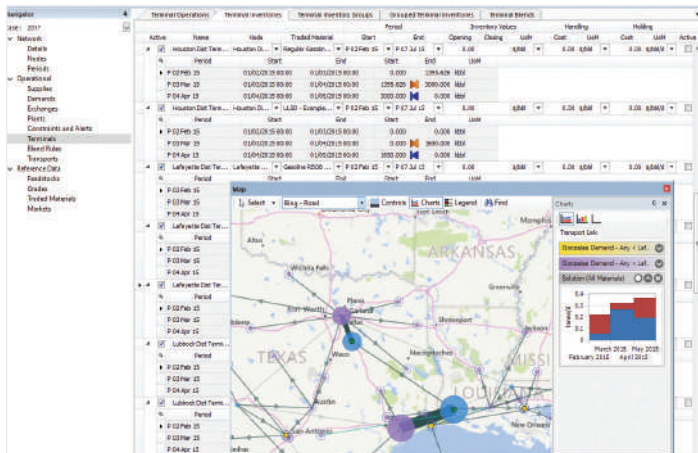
Navigator
Case 2017
Network
Details
Nodes
Periods
Operational
Supplies
Demands
Exchanges
Plants
Constraints and Alerts
Terminals
Blend Rules
Transports
Reference Data
Feedstocks
Grades
Traded Materials
Markets

Terminal Operations | Terminal Inventories | Terminal Inventory Groups | Grouped Terminal Inventories | Terminal Blends

| Active | Name | Node | Traded Material | Start | End | Opening | Closing | UoM | Cost | UoM | Cost | UoM | Active |
|---|---|---|---|---|---|---|---|---|---|---|---|---|---|
| ☑ | Houston Dist T... | Houston Di... | Regular Gasolin... | P 02 Feb 15 | P 07 Jul 15 | 0.00 | | bbl | 0.00 | $/bbl | 0.00 | $/bbl/d | |

| Period | Start | End | Start | End | UoM |
|---|---|---|---|---|---|
| P 02 Feb 15 | 01/02/2015 00:00 | 01/03/2015 00:00 | 0.000 | 1399.429 | kbbl |
| P 03 Mar 15 | 01/03/2015 00:00 | 01/04/2015 00:00 | 1399.429 | 3000.000 | kbbl |
| P 04 Apr 15 | 01/04/2015 00:00 | 01/05/2015 00:00 | 3000.000 | 0.000 | kbbl |

| ☑ | Houston Dist Ter... | Houston Di... | ULSD - Energie... | P 02 Feb 15 | P 07 Jul 15 | 0.00 | | bbl | 0.00 | $/bbl | 0.00 | $/bbl/d | |

| Period | Start | End | Start | End | UoM |
|---|---|---|---|---|---|
| P 02 Feb 15 | 01/02/2015 00:00 | 01/03/2015 00:00 | 0.000 | 1399.429 | kbbl |
| P 03 Mar 15 | 01/03/2015 00:00 | 01/04/2015 00:00 | 1399.429 | 3000.000 | kbbl |
| P 04 Apr 15 | 01/04/2015 00:00 | 01/05/2015 00:00 | 3000.000 | 0.000 | kbbl |

| ☑ | Lafayette Dist Ter... | Lafayette ... | Gasoline R500 ... | P 02 Feb 15 | P 07 Jul 15 | 0.00 | | bbl | 0.00 | $/bbl | 0.00 | $/bbl/d | |

Period
P 02 Feb 15
P 03 Mar 15
P 04 Apr 15
Lafayette Dist Ter...
Period
P 02 Feb 15
P 03 Mar 15
P 04 Apr 15
Lafayette Dist Ter...
Period
P 02 Feb 15
P 03 Mar 15
P 04 Apr 15
Lubbock Dist Term...
Period
P 02 Feb 15
P 03 Mar 15
P 04 Apr 15
Lubbock Dist Term...
Period
P 02 Feb 15
P 03 Mar 15
P 04 Apr 15

Map
Select | Bing - Road | Controls | Charts | Legend | Find
ARKANSAS
TEXAS
LOUISIANA
MISSI
Memphis
Wichita Falls
Fort Worth
Dallas
Plano
Waco
Austin
San Antonio
Houston
Shreveport
Nacogdoches
Greenville
New Orleans
Abilene
Altus

Charts
Transport Link
Gasoline Demand - Any < Laf...
Gasoline Demand - Any < Laf...
Solution (All Materials)
March 2015 May 2015
February 2015 April 2015